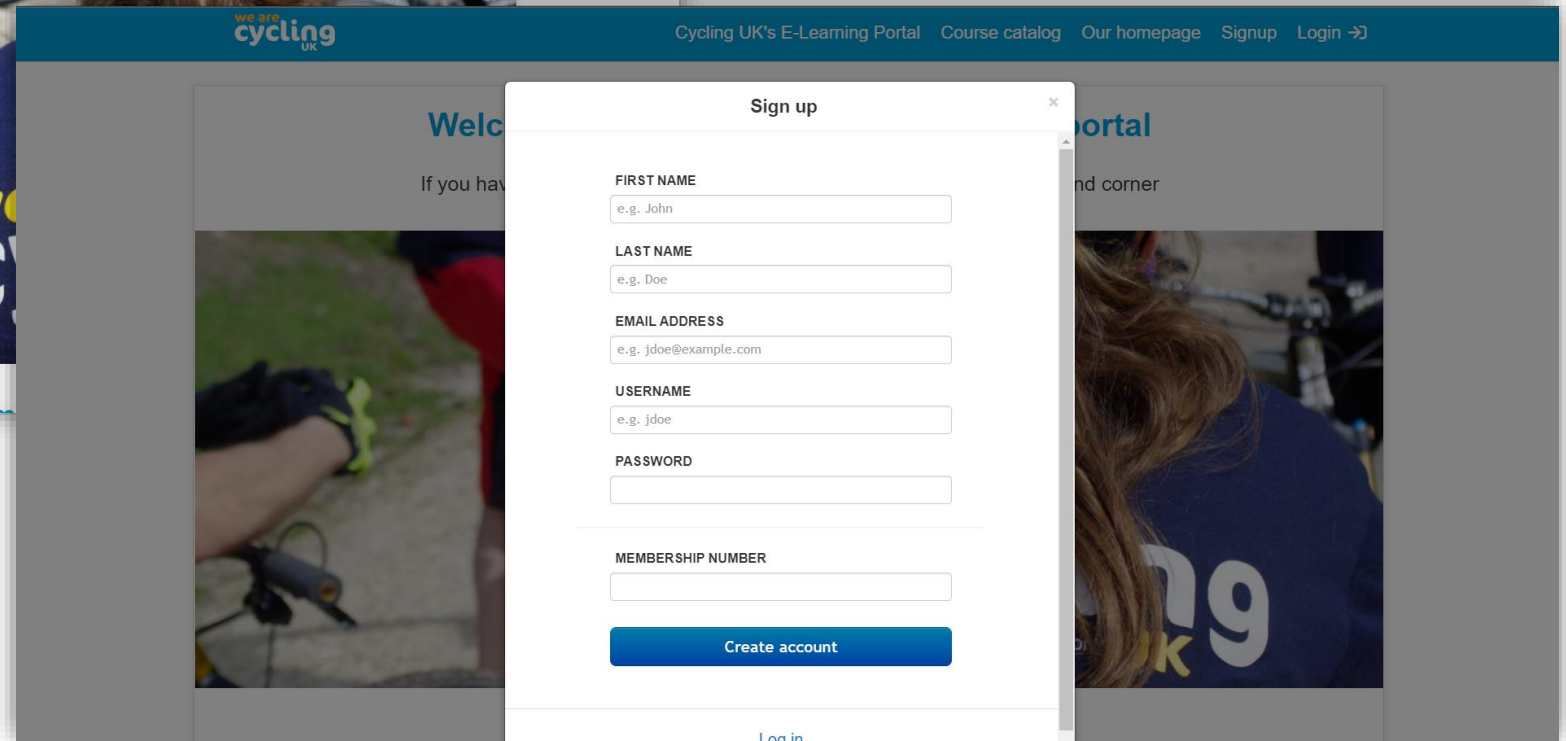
we are cycling UK

Cycling UK's E-Learning Portal Course catalog Our homepage Signup Login

Welc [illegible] portal

If you hav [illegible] nd corner

Sign up

×

FIRST NAME
e.g. John

LAST NAME
e.g. Doe

EMAIL ADDRESS
e.g. jdoe@example.com

USERNAME
e.g. jdoe

PASSWORD

MEMBERSHIP NUMBER

Create account

Log in